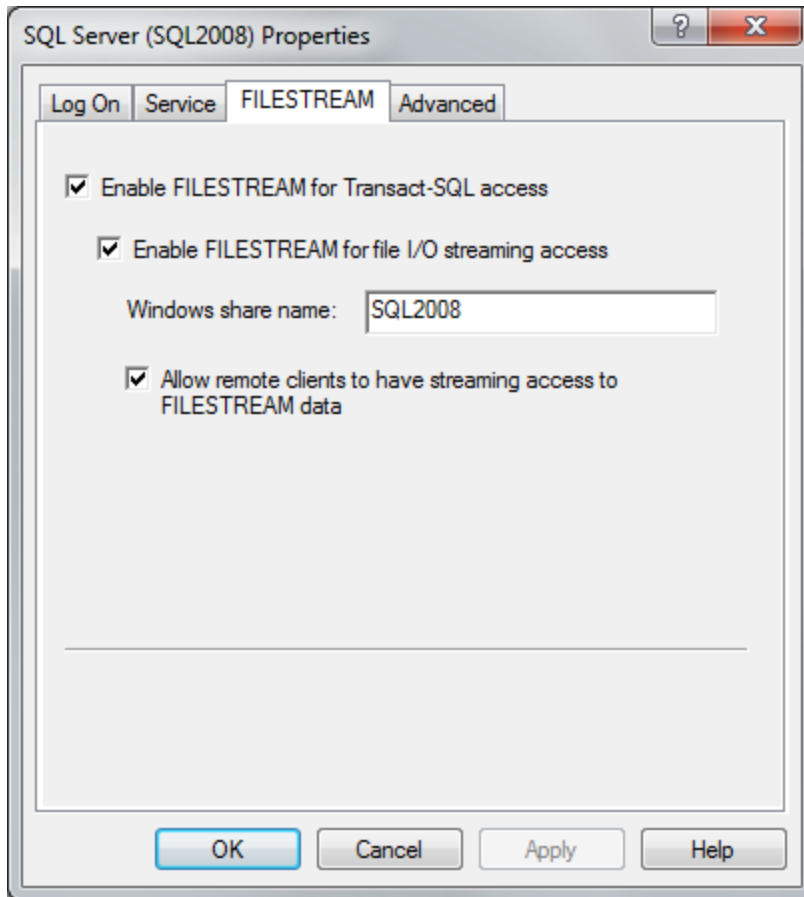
SQL Server (SQL2008) Properties

?

X

Log On

Service

FILESTREAM

Advanced

Enable FILESTREAM for Transact-SQL access

Enable FILESTREAM for file I/O streaming access

Windows share name: SQL2008

Allow remote clients to have streaming access to FILESTREAM data

OK

Cancel

Apply

Help